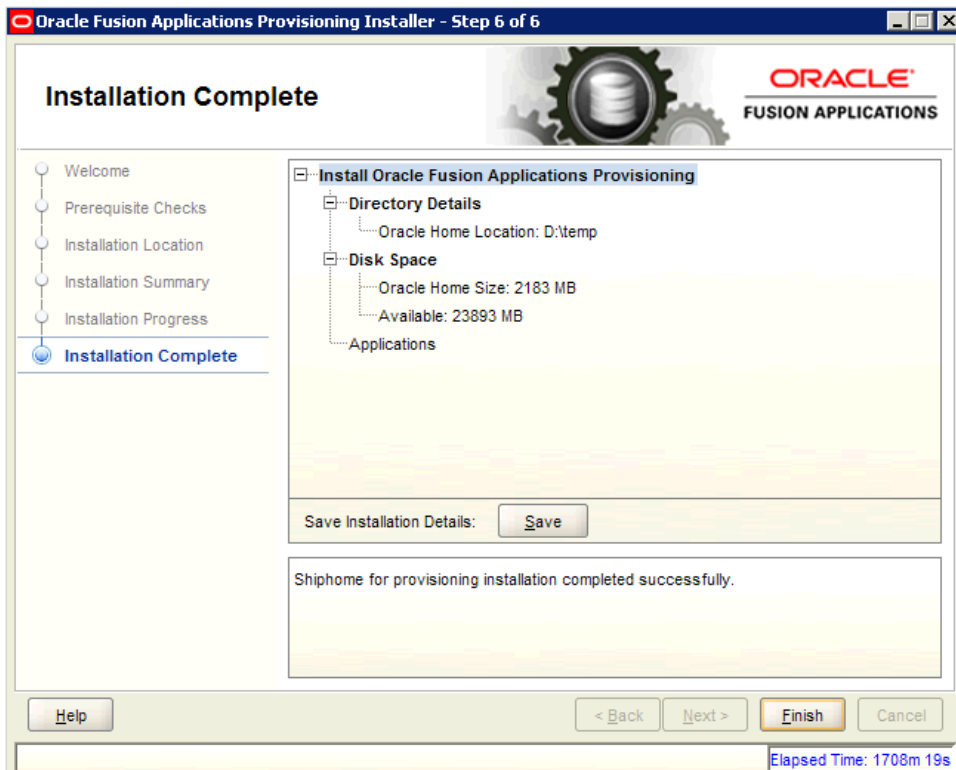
Oracle Fusion Applications Provisioning Installer - Step 6 of 6

Installation Complete

ORACLE
FUSION APPLICATIONS

Welcome
Prerequisite Checks
Installation Location
Installation Summary
Installation Progress
Installation Complete

Install Oracle Fusion Applications Provisioning
Directory Details
Oracle Home Location: D:\temp
Disk Space
Oracle Home Size: 2183 MB
Available: 23893 MB
Applications

Save Installation Details: Save

Shiphome for provisioning installation completed successfully.

Help
< Back
Next >
Finish
Cancel

Elapsed Time: 1708m 19s